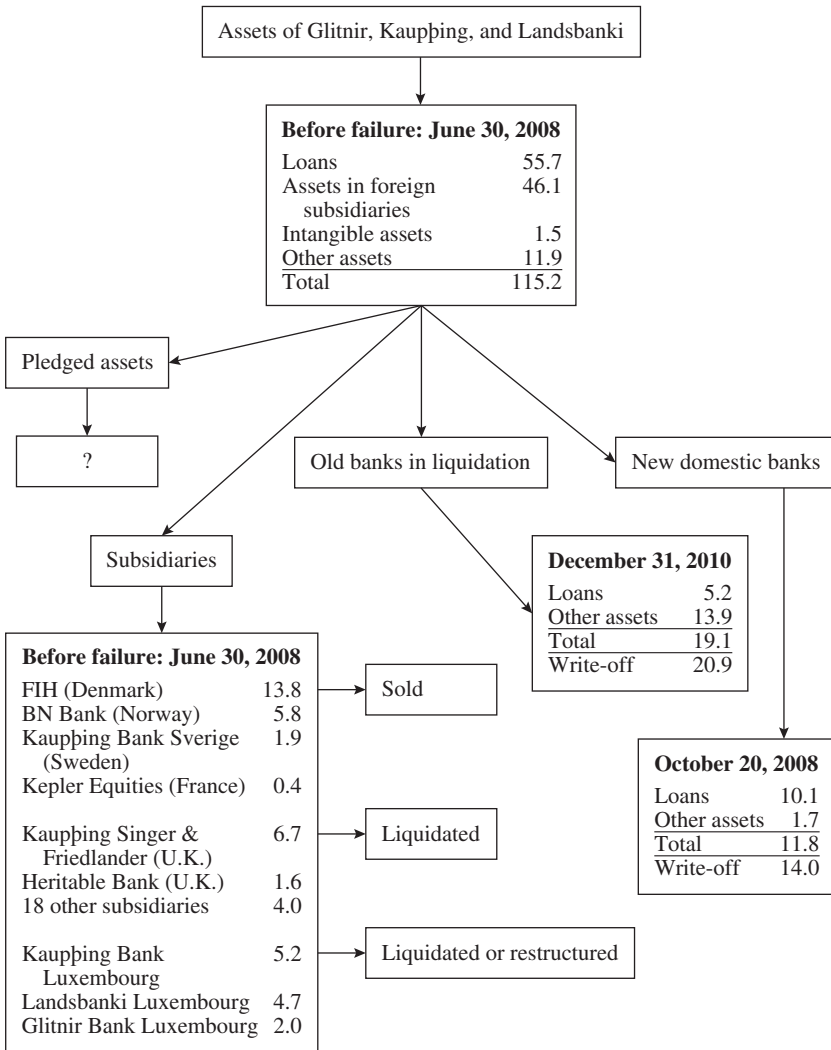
Assets of Glitnir, Kaupþing, and Landsbanki

**Before failure: June 30, 2008**

| | |
|---|---|
| Loans | 55.7 |
| Assets in foreign subsidiaries | 46.1 |
| Intangible assets | 1.5 |
| Other assets | 11.9 |
| Total | 115.2 |

Pledged assets

?

Old banks in liquidation

New domestic banks

Subsidiaries

**December 31, 2010**

| | |
|---|---|
| Loans | 5.2 |
| Other assets | 13.9 |
| Total | 19.1 |
| Write-off | 20.9 |

**Before failure: June 30, 2008**

| | |
|---|---|
| FIH (Denmark) | 13.8 |
| BN Bank (Norway) | 5.8 |
| Kaupþing Bank Sverige (Sweden) | 1.9 |
| Kepler Equities (France) | 0.4 |
| Kaupþing Singer & Friedlander (U.K.) | 6.7 |
| Heritable Bank (U.K.) | 1.6 |
| 18 other subsidiaries | 4.0 |
| Kaupþing Bank Luxembourg | 5.2 |
| Landsbanki Luxembourg | 4.7 |
| Glitnir Bank Luxembourg | 2.0 |

Sold

Liquidated

Liquidated or restructured

**October 20, 2008**

| | |
|---|---|
| Loans | 10.1 |
| Other assets | 1.7 |
| Total | 11.8 |
| Write-off | 14.0 |